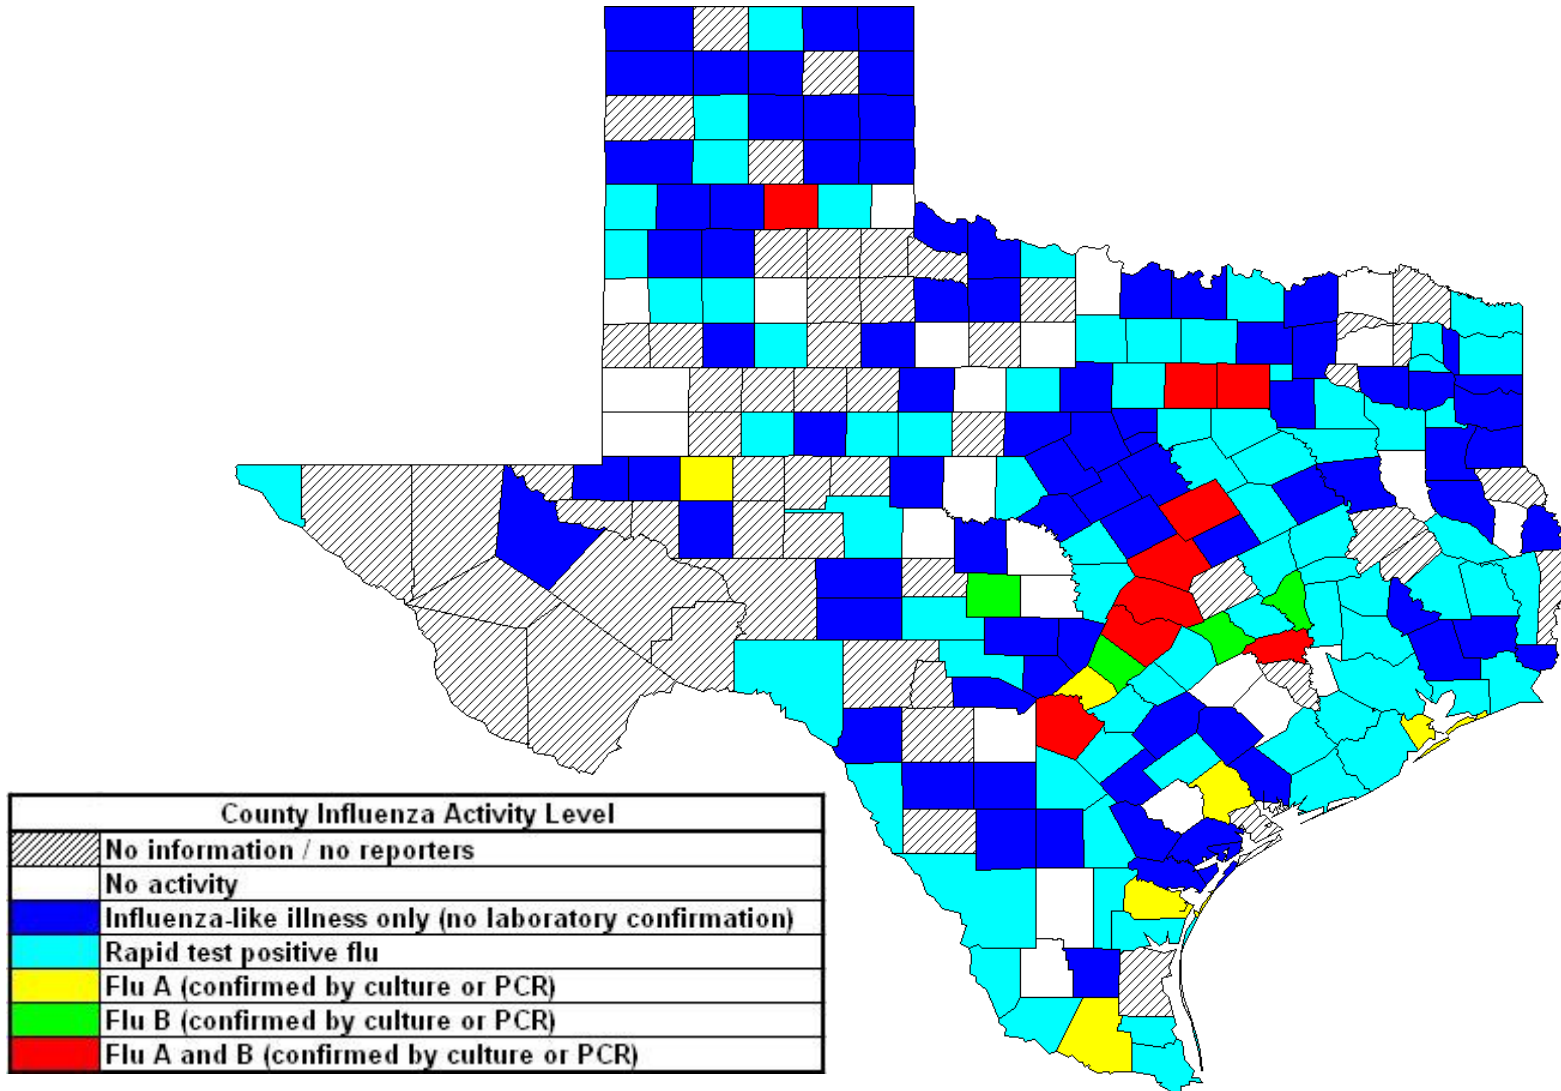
| County Influenza Activity Level |
|---|
| No information / no reporters |
| No activity |
| Influenza-like illness only (no laboratory confirmation) |
| Rapid test positive flu |
| Flu A (confirmed by culture or PCR) |
| Flu B (confirmed by culture or PCR) |
| Flu A and B (confirmed by culture or PCR) |